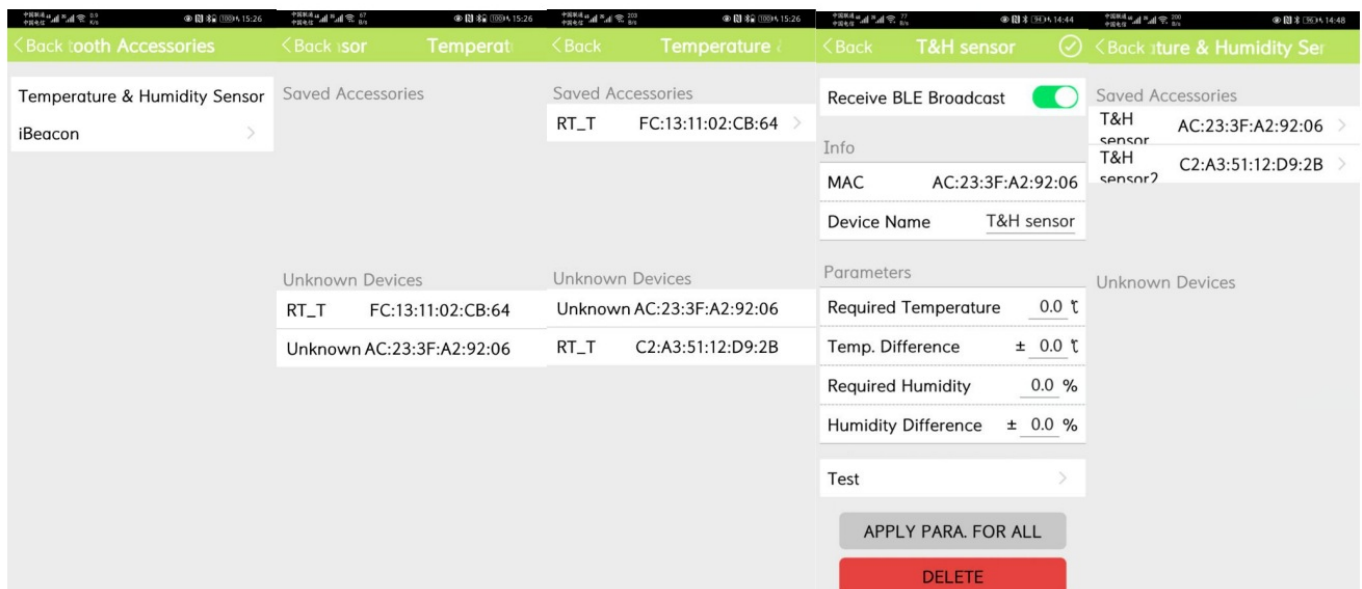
15:26
< Back tooth Accessories

Temperature & Humidity Sensor
iBeacon

15:26
< Back sor Temperat

Saved Accessories

Unknown Devices
RT_T FC:13:11:02:CB:64
Unknown AC:23:3F:A2:92:06

15:26
< Back Temperature

Saved Accessories
RT_T FC:13:11:02:CB:64

Unknown Devices
Unknown AC:23:3F:A2:92:06
RT_T C2:A3:51:12:D9:2B

14:44
< Back T&H sensor

Receive BLE Broadcast

Info
MAC AC:23:3F:A2:92:06
Device Name T&H sensor

Parameters
Required Temperature 0.0 ℃
Temp. Difference ± 0.0 ℃
Required Humidity 0.0 %
Humidity Difference ± 0.0 %

Test

APPLY PARA. FOR ALL
DELETE

14:48
< Back ture & Humidity Ser

Saved Accessories
T&H sensor AC:23:3F:A2:92:06
T&H sensor2 C2:A3:51:12:D9:2B

Unknown Devices